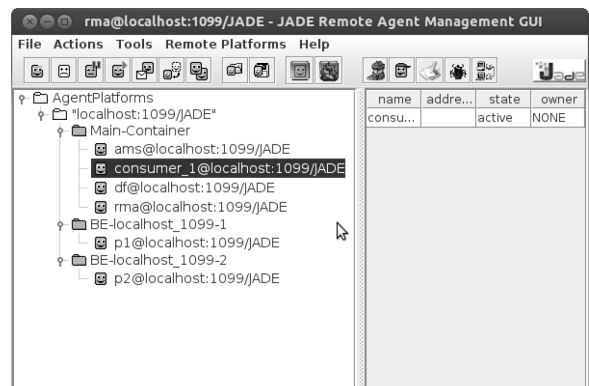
rma@localhost:1099/JADE - JADE Remote Agent Management GUI

File Actions Tools Remote Platforms Help

AgentPlatforms
"localhost:1099/JADE"
Main-Container
ams@localhost:1099/JADE
consumer_1@localhost:1099/JADE
df@localhost:1099/JADE
rma@localhost:1099/JADE
BE-localhost_1099-1
p1@localhost:1099/JADE
BE-localhost_1099-2
p2@localhost:1099/JADE

| name | addre... | state | owner |
|---|---|---|---|
| consu... | | active | NONE |